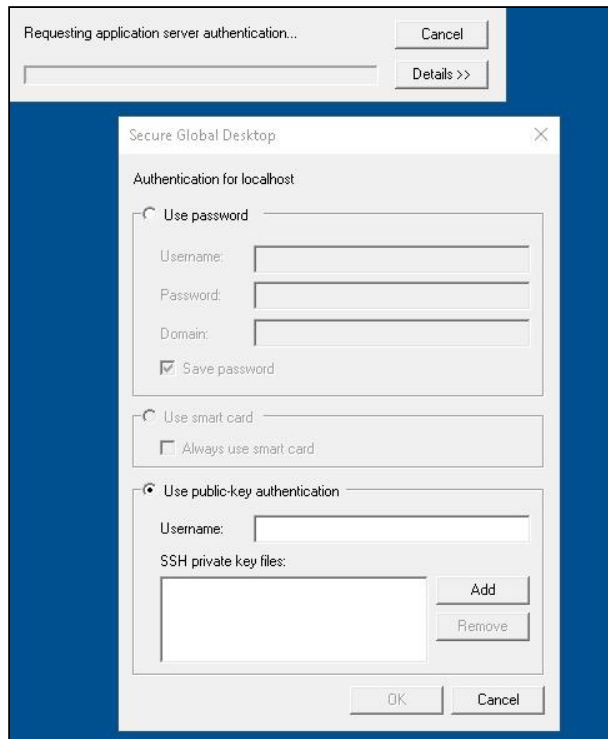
Requesting application server authentication...

Cancel

Details >>

Secure Global Desktop

Authentication for localhost

Use password

Username:

Password:

Domain:

Save password

Use smart card

Always use smart card

Use public-key authentication

Username:

SSH private key files:

Add

Remove

OK

Cancel